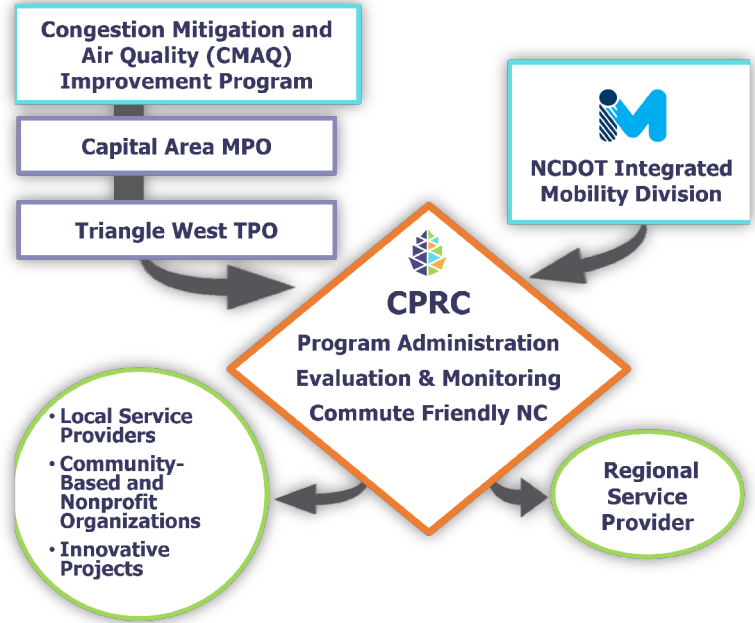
Congestion Mitigation and Air Quality (CMAQ) Improvement Program

Capital Area MPO

Triangle West TPO

NCDOT Integrated Mobility Division

CPRC
Program Administration
Evaluation & Monitoring
Commute Friendly NC

• Local Service Providers
• Community-Based and Nonprofit Organizations
• Innovative Projects

Regional Service Provider